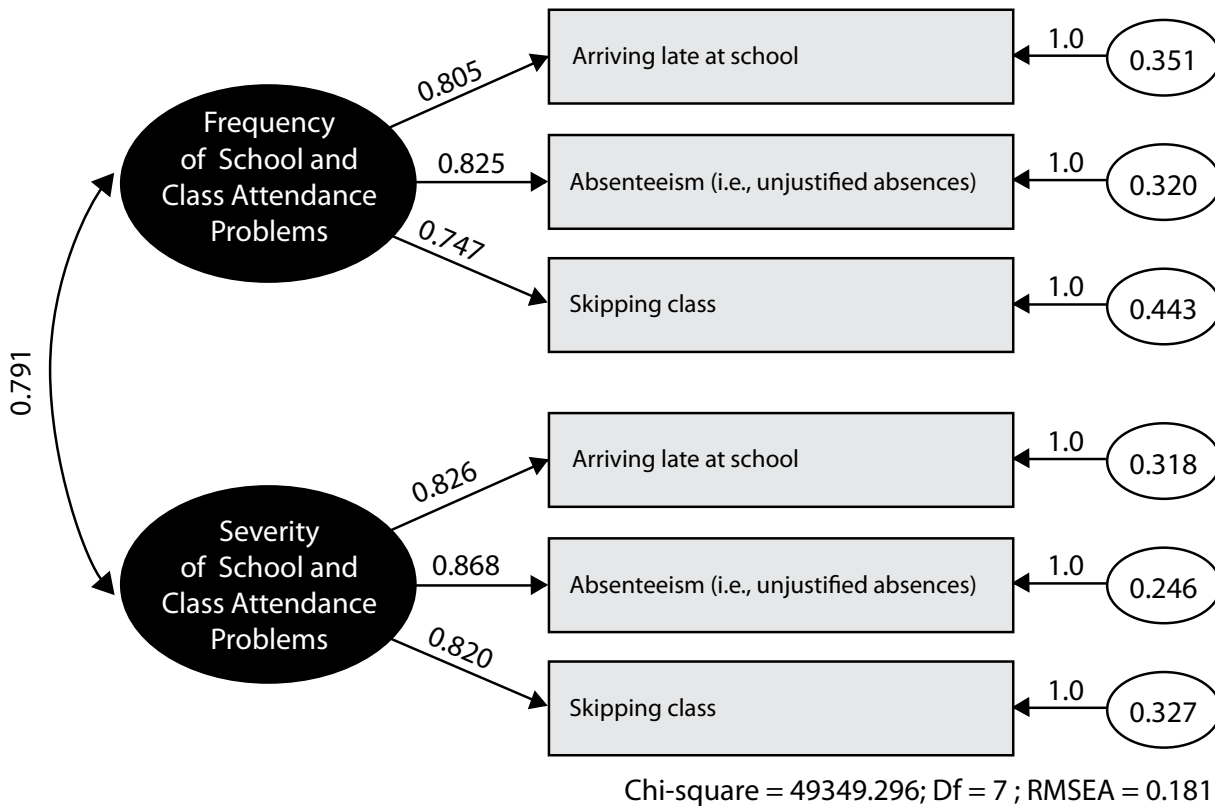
0.791

Frequency of School and Class Attendance Problems

0.805

Arriving late at school

1.0

0.351

0.825

Absenteeism (i.e., unjustified absences)

1.0

0.320

0.747

Skipping class

1.0

0.443

Severity of School and Class Attendance Problems

0.826

Arriving late at school

1.0

0.318

0.868

Absenteeism (i.e., unjustified absences)

1.0

0.246

0.820

Skipping class

1.0

0.327

Chi-square = 49349.296; Df = 7 ; RMSEA = 0.181